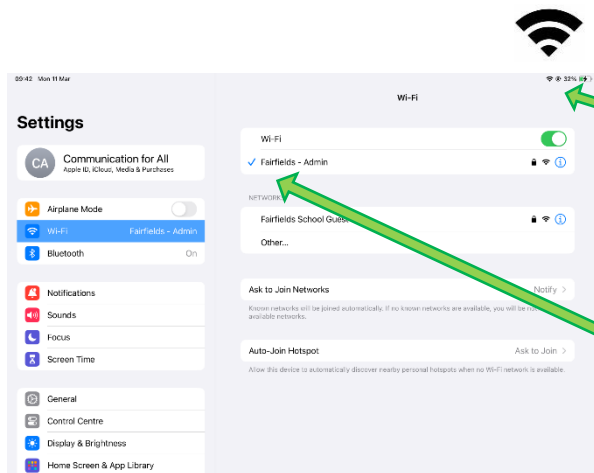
09:42 Mon 11 Mar

32%

Settings

CA Communication for All
Apple ID, iCloud, Media & Purchases

Airplane Mode

Wi-Fi Fairfields - Admin

Bluetooth On

Notifications

Sounds

Focus

Screen Time

General

Control Centre

Display & Brightness

Home Screen & App Library

Wi-Fi

Wi-Fi

✓ Fairfields - Admin

NETWORK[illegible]

Fairfields School Gue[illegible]

Other...

Ask to Join Networks Notify >

Known networks will be joined automatically. If no known networks are available, you will be no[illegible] available networks.

Auto-Join Hotspot Ask to Join >

Allow this device to automatically discover nearby personal hotspots when no Wi-Fi network is available.